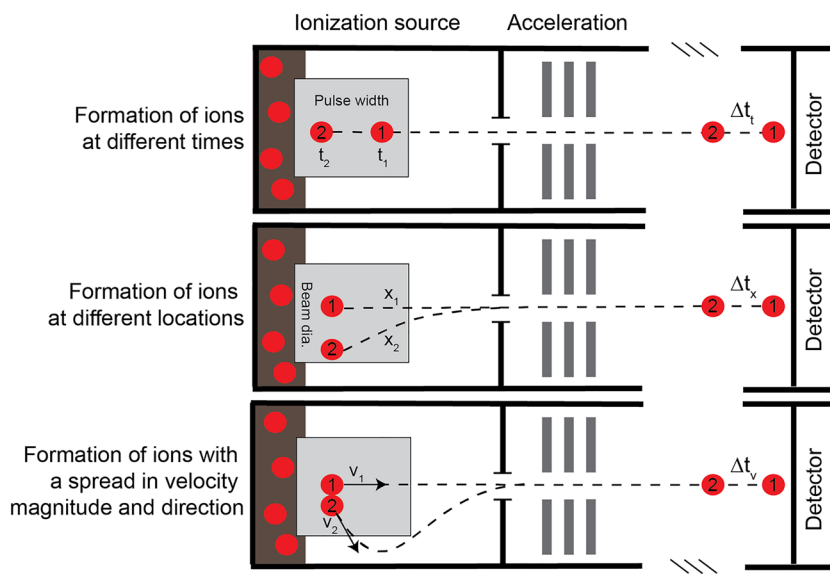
Ionization source

Acceleration

Formation of ions at different times

Pulse width

2

1

$t_2$

$t_1$

$\Delta t_t$

2

1

Detector

Formation of ions at different locations

Beam dia.

1

$x_1$

2

$x_2$

$\Delta t_x$

2

1

Detector

Formation of ions with a spread in velocity magnitude and direction

1

$v_1$

2

$v_2$

$\Delta t_v$

2

1

Detector